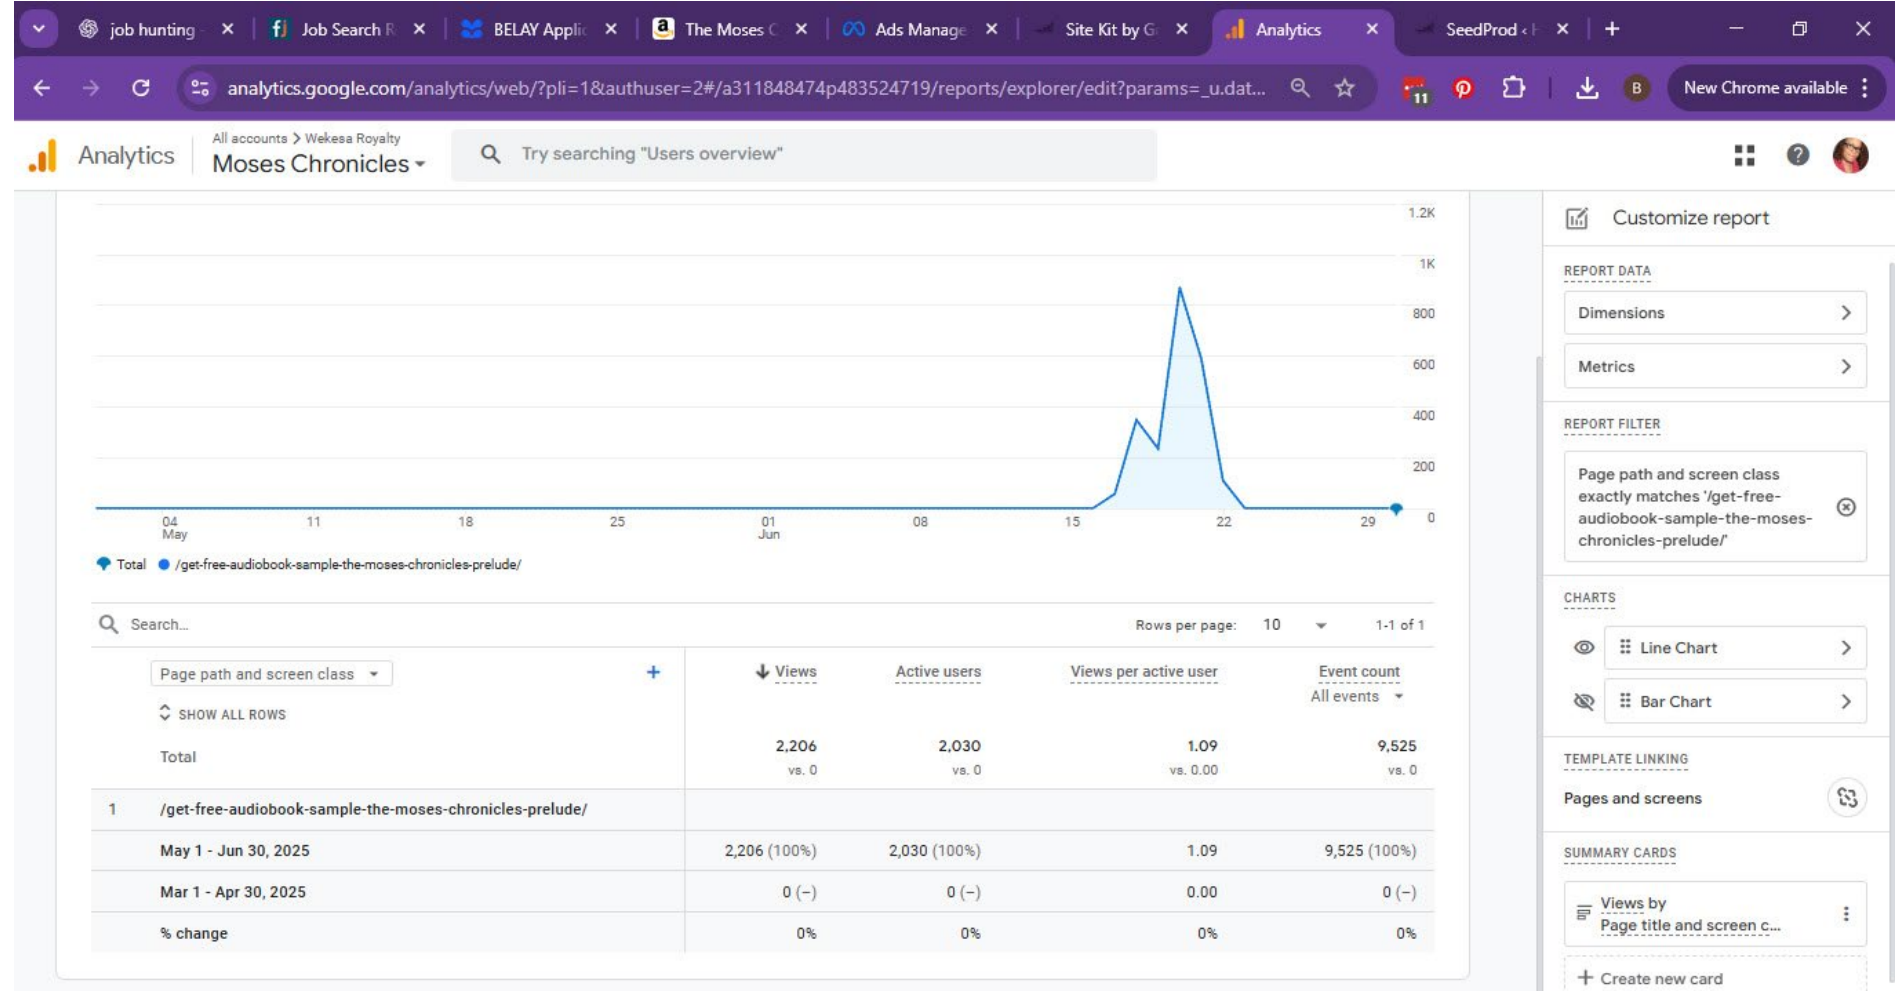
job hunting ✕ Job Search R ✕ BELAY Applic ✕ The Moses C ✕ Ads Manage ✕ Site Kit by G ✕ Analytics ✕ SeedProd ‹ ✕ +

analytics.google.com/analytics/web/?pli=1&authuser=2#/a311848474p483524719/reports/explorer/edit?params=_u.dat...

New Chrome available

Analytics

All accounts > Wekesa Royalty
Moses Chronicles

Try searching "Users overview"

1.2K
1K
800
600
400
200
0

04 May 11 18 25 01 Jun 08 15 22 29

Total /get-free-audiobook-sample-the-moses-chronicles-prelude/

Search...

Rows per page: 10 1-1 of 1

| Page path and screen class + | Views | Active users | Views per active user | Event count All events |
|---|---|---|---|---|
| SHOW ALL ROWS | | | | |
| Total | 2,206 vs. 0 | 2,030 vs. 0 | 1.09 vs. 0.00 | 9,525 vs. 0 |
| 1 /get-free-audiobook-sample-the-moses-chronicles-prelude/ | | | | |
| May 1 - Jun 30, 2025 | 2,206 (100%) | 2,030 (100%) | 1.09 | 9,525 (100%) |
| Mar 1 - Apr 30, 2025 | 0 (-) | 0 (-) | 0.00 | 0 (-) |
| % change | 0% | 0% | 0% | 0% |

Customize report

REPORT DATA
Dimensions
Metrics

REPORT FILTER
Page path and screen class exactly matches '/get-free-audiobook-sample-the-moses-chronicles-prelude/'

CHARTS
Line Chart
Bar Chart

TEMPLATE LINKING
Pages and screens

SUMMARY CARDS
Views by Page title and screen c...

+ Create new card